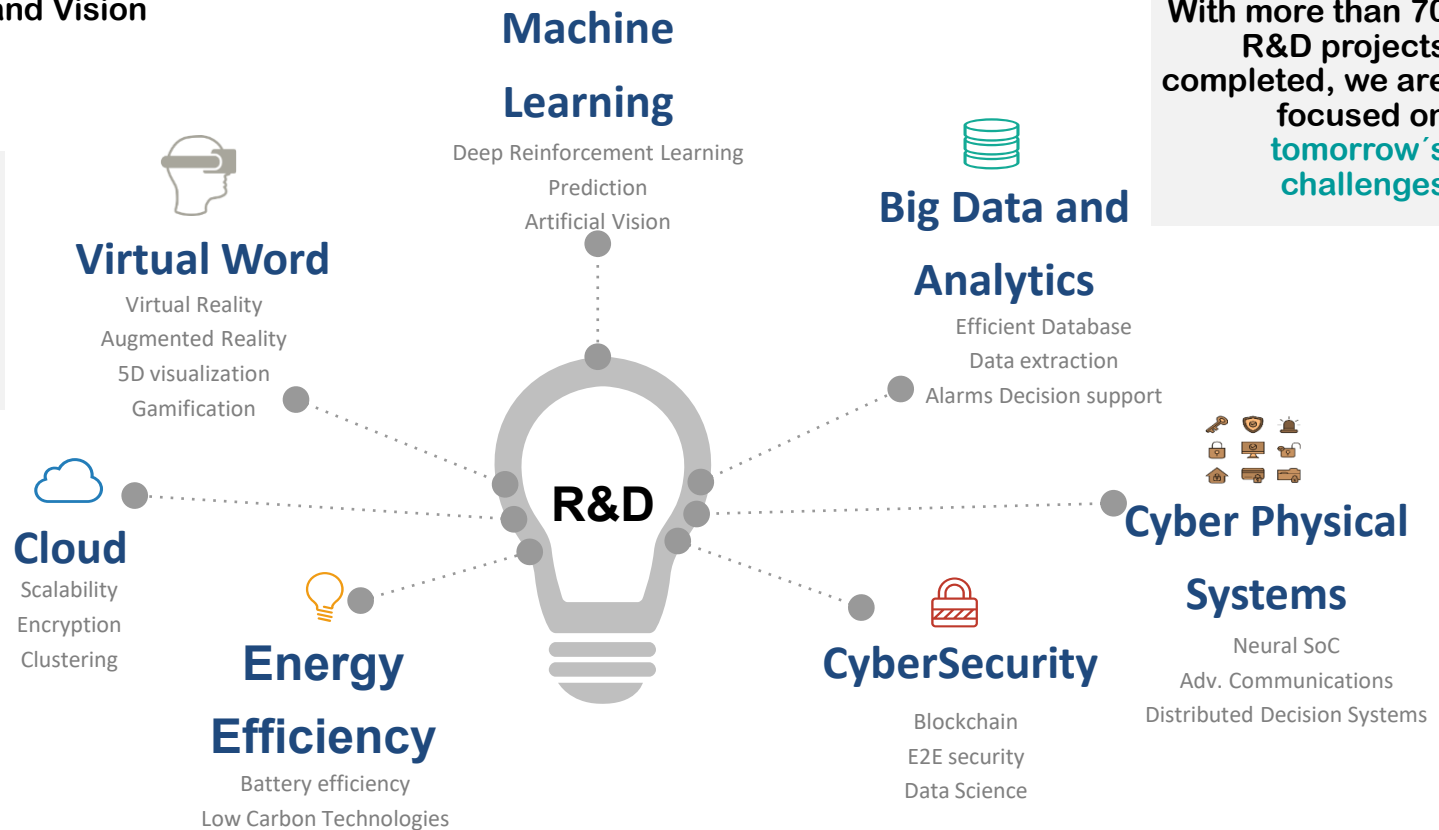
and Vision

Machine Learning
Deep Reinforcement Learning
Prediction
Artificial Vision

With more than 70 R&D projects completed, we are focused on tomorrow´s challenges

Virtual Word
Virtual Reality
Augmented Reality
5D visualization
Gamification

Big Data and Analytics
Efficient Database
Data extraction
Alarms Decision support

R&D

Cloud
Scalability
Encryption
Clustering

Cyber Physical Systems
Neural SoC
Adv. Communications
Distributed Decision Systems

Energy Efficiency
Battery efficiency
Low Carbon Technologies

CyberSecurity
Blockchain
E2E security
Data Science